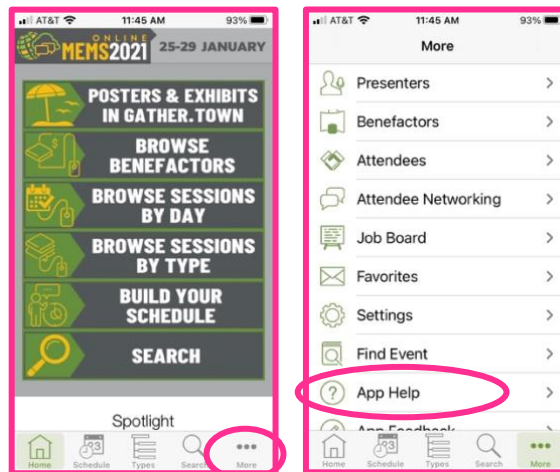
AT&T 11:45 AM 93%

ONLINE MEMS2021 25-29 JANUARY

POSTERS & EXHIBITS IN GATHER.TOWN

BROWSE BENEFACTORS

BROWSE SESSIONS BY DAY

BROWSE SESSIONS BY TYPE

BUILD YOUR SCHEDULE

SEARCH

Spotlight

Home Schedule Types Search More

AT&T 11:45 AM 93%

More

Presenters

Benefactors

Attendees

Attendee Networking

Job Board

Favorites

Settings

Find Event

App Help

App Feedback

Home Schedule Types Search More